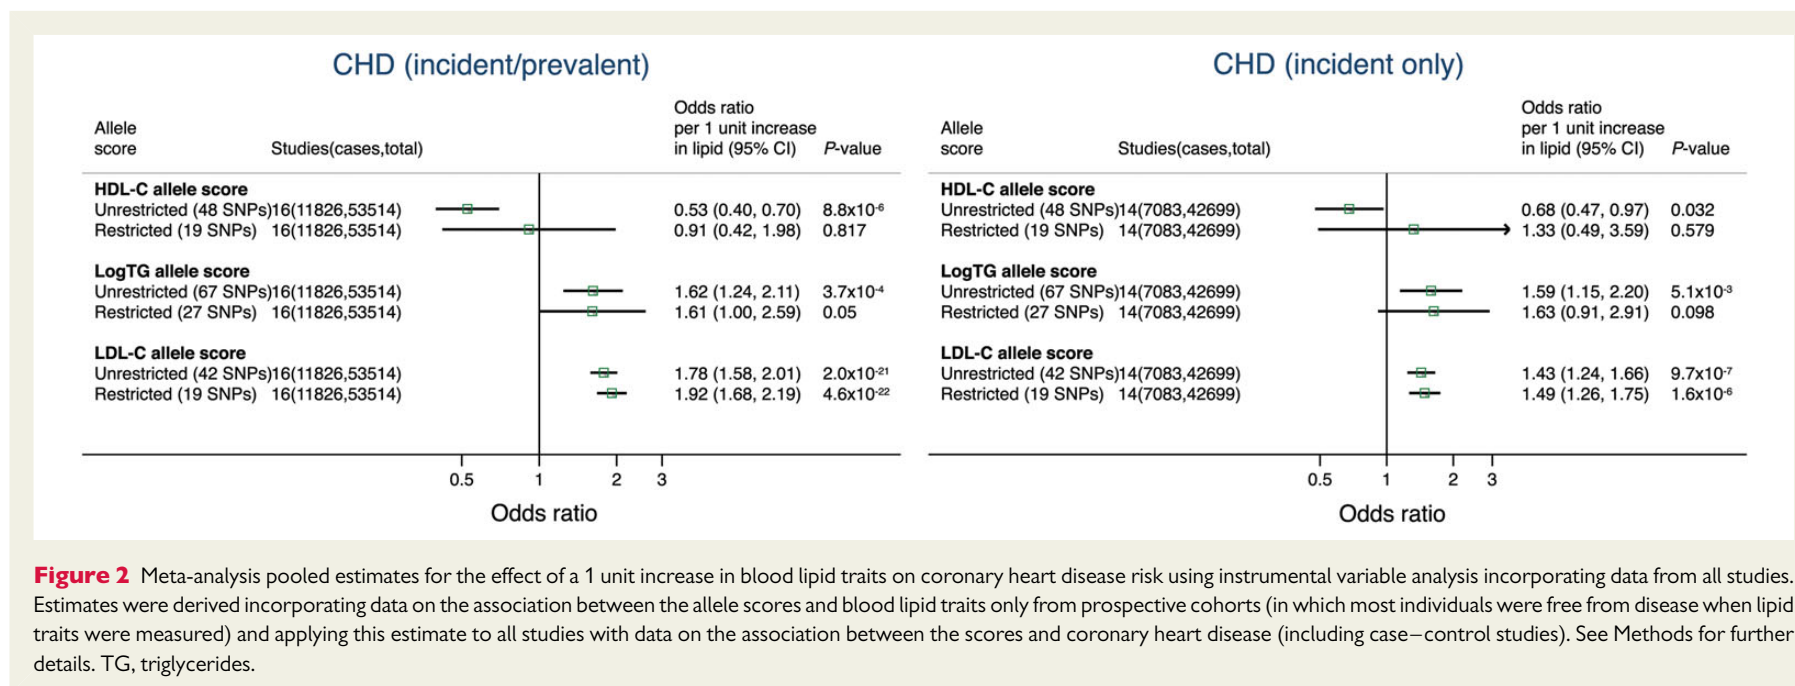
CHD (incident/prevalent)

| Allele score | Studies(cases,total) | Odds ratio per 1 unit increase in lipid (95% CI) | P-value |
|---|---|---|---|
| **HDL-C allele score** | | | |
| Unrestricted (48 SNPs) | 16(11826,53514) | 0.53 (0.40, 0.70) | $8.8x10^{-6}$ |
| Restricted (19 SNPs) | 16(11826,53514) | 0.91 (0.42, 1.98) | 0.817 |
| **LogTG allele score** | | | |
| Unrestricted (67 SNPs) | 16(11826,53514) | 1.62 (1.24, 2.11) | $3.7x10^{-4}$ |
| Restricted (27 SNPs) | 16(11826,53514) | 1.61 (1.00, 2.59) | 0.05 |
| **LDL-C allele score** | | | |
| Unrestricted (42 SNPs) | 16(11826,53514) | 1.78 (1.58, 2.01) | $2.0x10^{-21}$ |
| Restricted (19 SNPs) | 16(11826,53514) | 1.92 (1.68, 2.19) | $4.6x10^{-22}$ |

0.5 1 2 3
Odds ratio

CHD (incident only)

| Allele score | Studies(cases,total) | Odds ratio per 1 unit increase in lipid (95% CI) | P-value |
|---|---|---|---|
| **HDL-C allele score** | | | |
| Unrestricted (48 SNPs) | 14(7083,42699) | 0.68 (0.47, 0.97) | 0.032 |
| Restricted (19 SNPs) | 14(7083,42699) | 1.33 (0.49, 3.59) | 0.579 |
| **LogTG allele score** | | | |
| Unrestricted (67 SNPs) | 14(7083,42699) | 1.59 (1.15, 2.20) | $5.1x10^{-3}$ |
| Restricted (27 SNPs) | 14(7083,42699) | 1.63 (0.91, 2.91) | 0.098 |
| **LDL-C allele score** | | | |
| Unrestricted (42 SNPs) | 14(7083,42699) | 1.43 (1.24, 1.66) | $9.7x10^{-7}$ |
| Restricted (19 SNPs) | 14(7083,42699) | 1.49 (1.26, 1.75) | $1.6x10^{-6}$ |

0.5 1 2 3
Odds ratio

**Figure 2** Meta-analysis pooled estimates for the effect of a 1 unit increase in blood lipid traits on coronary heart disease risk using instrumental variable analysis incorporating data from all studies. Estimates were derived incorporating data on the association between the allele scores and blood lipid traits only from prospective cohorts (in which most individuals were free from disease when lipid traits were measured) and applying this estimate to all studies with data on the association between the scores and coronary heart disease (including case–control studies). See Methods for further details. TG, triglycerides.